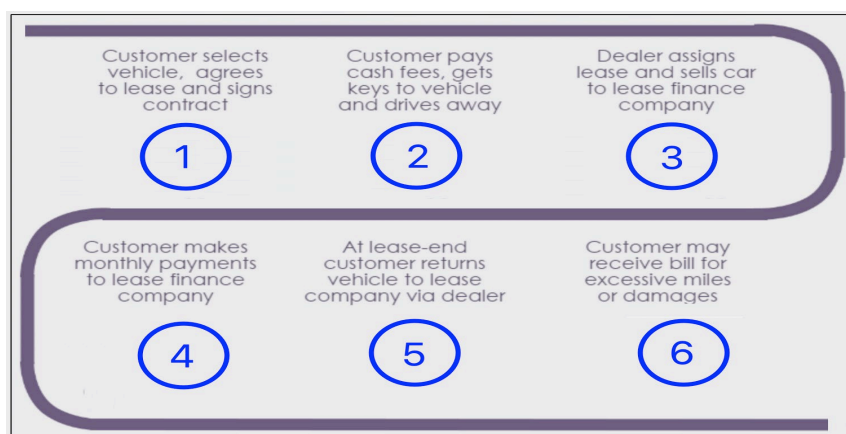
Customer selects vehicle, agrees to lease and signs contract

1

Customer pays cash fees, gets keys to vehicle and drives away

2

Dealer assigns lease and sells car to lease finance company

3

Customer makes monthly payments to lease finance company

4

At lease-end customer returns vehicle to lease company via dealer

5

Customer may receive bill for excessive miles or damages

6